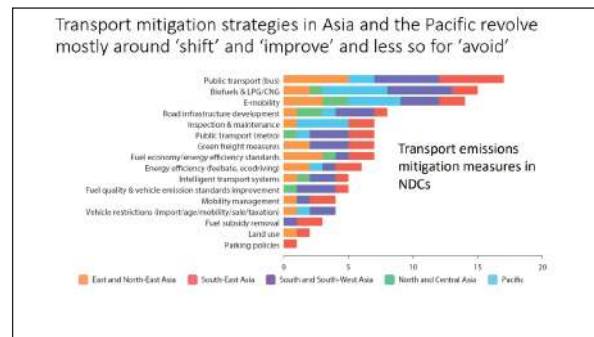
Transport mitigation strategies in Asia and the Pacific revolve mostly around 'shift' and 'improve' and less so for 'avoid'

Public transport (bus)
Biofuels & LPG/CNG
E-mobility
Road infrastructure development
Inspection & maintenance
Public transport (metro)
Green freight measures
Fuel economy/energy efficiency standards
Energy efficiency (feebate, ecodriving)
Intelligent transport systems
Fuel quality & vehicle emission standards improvement
Mobility management
Vehicle restrictions (import/age/mobility/sale/taxation)
Fuel subsidy removal
Land use
Parking policies

0 5 10 15 20

Transport emissions mitigation measures in NDCs

East and North-East Asia South-East Asia South and South-West Asia North and Central Asia Pacific